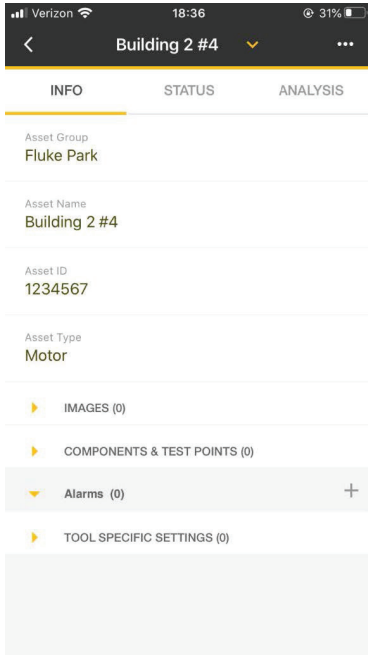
Verizon 18:36 31%

Building 2 #4

INFO STATUS ANALYSIS

Asset Group
Fluke Park

Asset Name
Building 2 #4

Asset ID
1234567

Asset Type
Motor

IMAGES (0)

COMPONENTS & TEST POINTS (0)

Alarms (0)

TOOL SPECIFIC SETTINGS (0)